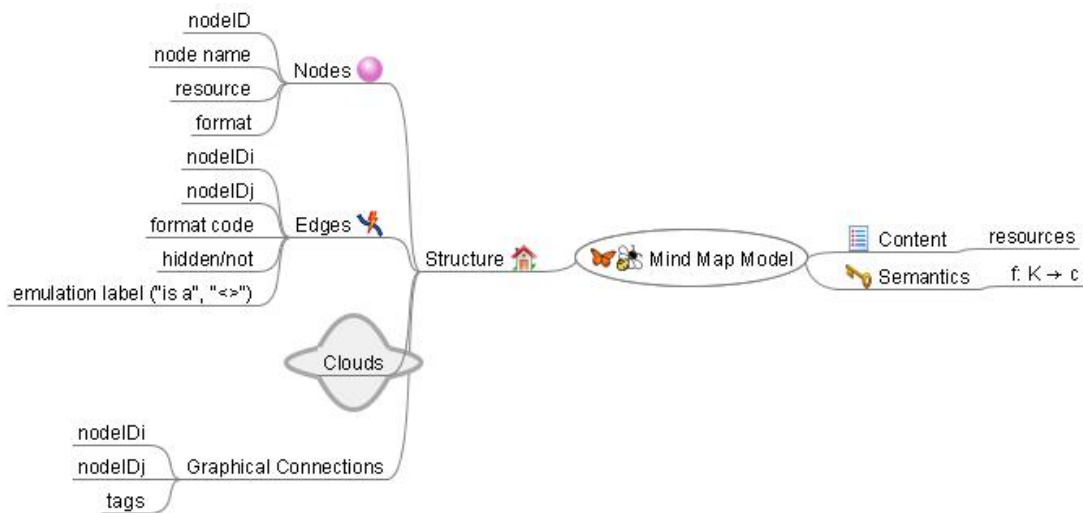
Mind Map Model

Structure

Nodes
nodeID
node name
resource
format

Edges
nodeIDi
nodeIDj
format code
hidden/not
emulation label ("is a", "<>")

Clouds

Graphical Connections
nodeIDi
nodeIDj
tags

Content
resources

Semantics
f: K → c